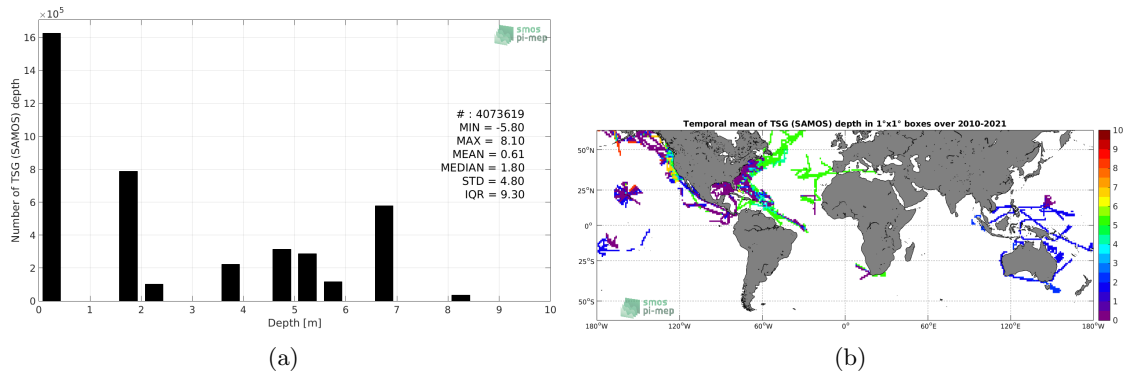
$\times10^5$

smos pi-mep

Number of TSG (SAMOS) depth

16
14
12
10
8
6
4
2
0

# : 4073619
MIN = -5.80
MAX = 8.10
MEAN = 0.61
MEDIAN = 1.80
STD = 4.80
IQR = 9.30

0 1 2 3 4 5 6 7 8 9 10
Depth [m]

(a)

Temporal mean of TSG (SAMOS) depth in 1°x1° boxes over 2010-2021

50°N
25°N
0°
25°S
50°S

180°W 120°W 60°W 0° 60°E 120°E 180°W

10
9
8
7
6
5
4
3
2
1
0

smos pi-mep

(b)